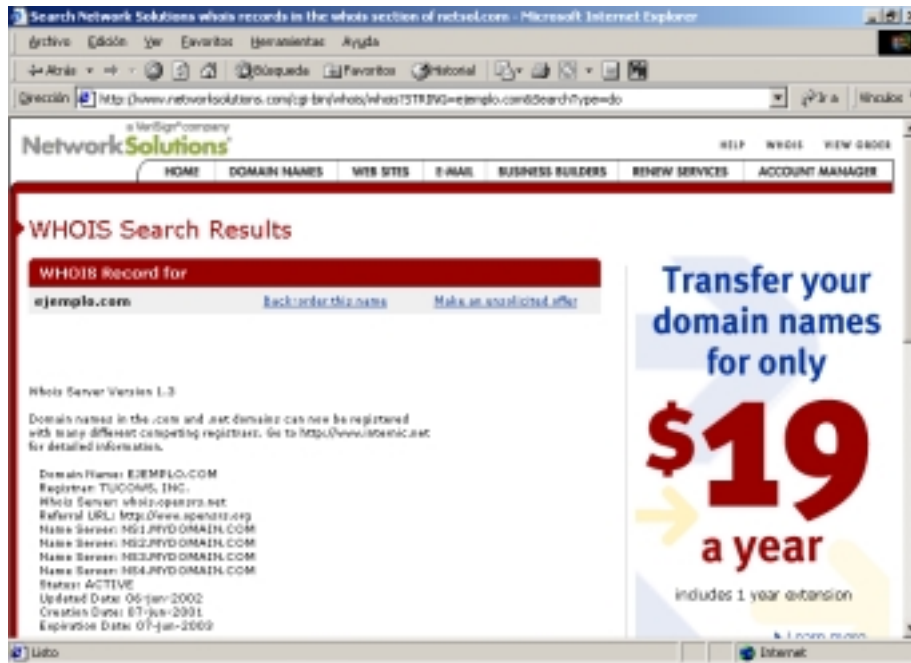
Search Network Solutions whois records in the whois section of netsol.com - Microsoft Internet Explorer

Archivo Edición Ver Favoritos Herramientas Ayuda

Atrás Búsqueda Favoritos Historial

Dirección http://www.networksolutions.com/cgi-bin/whois/whois?STRING=ejemplo.com&SearchType=do Ir a Vínculos

a VeriSign company
NetworkSolutions

HELP WHOIS VIEW ORDER

HOME DOMAIN NAMES WEB SITES E-MAIL BUSINESS BUILDERS RENEW SERVICES ACCOUNT MANAGER

WHOIS Search Results

WHOIS Record for

ejemplo.com Back-order this name Make an unsolicited offer

Whois Server Version 1.3

Domain names in the .com and .net domains can now be registered with many different competing registrars. Go to http://www.internic.net for detailed information.

Domain Name: EJEMPLO.COM
Registrar: TUCOWS, INC.
Whois Server: whois.opensrs.net
Referral URL: http://www.opensrs.org
Name Server: NS1.MYDOMAIN.COM
Name Server: NS2.MYDOMAIN.COM
Name Server: NS3.MYDOMAIN.COM
Name Server: NS4.MYDOMAIN.COM
Status: ACTIVE
Updated Date: 06-jan-2002
Creation Date: 07-jun-2001
Expiration Date: 07-jun-2003

Transfer your domain names for only

$19

a year

includes 1 year extension

Learn more

Listo

Internet